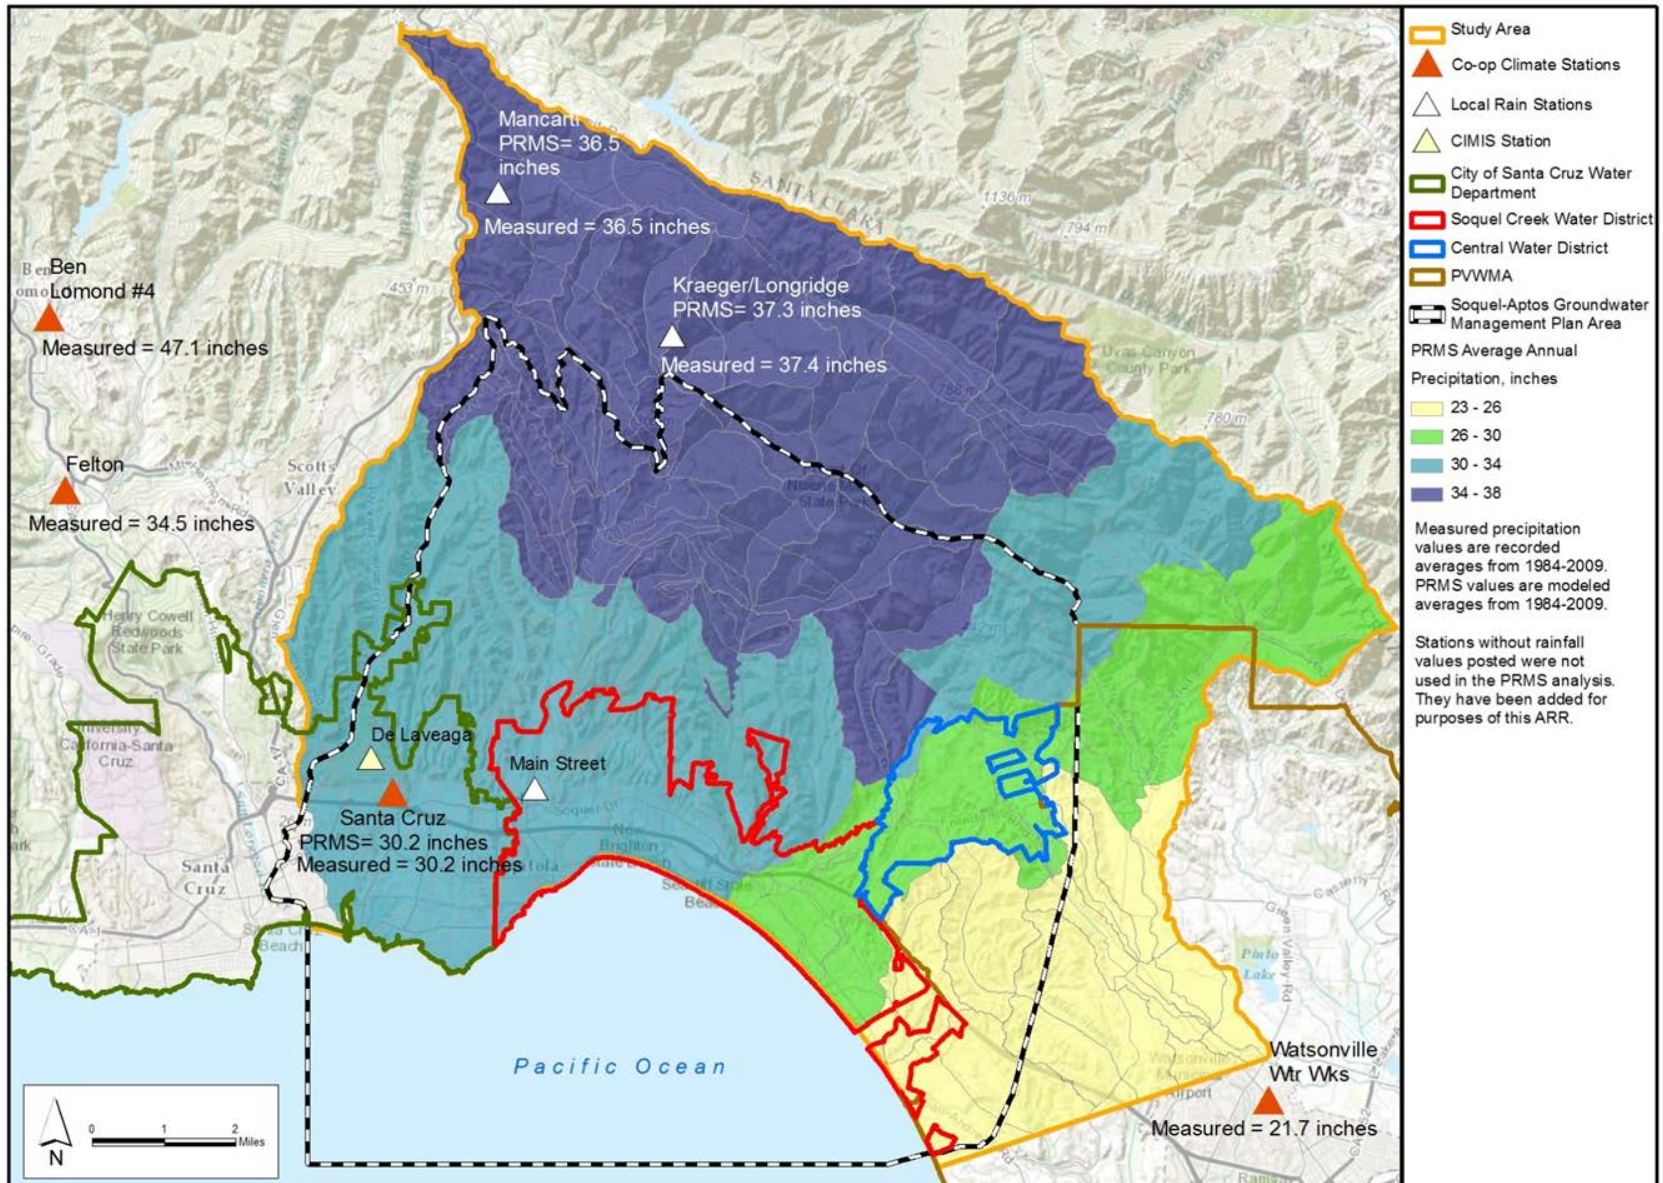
Mancarti
PRMS= 36.5 inches
Measured = 36.5 inches

Kraeger/Longridge
PRMS= 37.3 inches
Measured = 37.4 inches

Ben Lomond #4
Measured = 47.1 inches

Felton
Measured = 34.5 inches

De Laveaga

Main Street

Santa Cruz
PRMS= 30.2 inches
Measured = 30.2 inches

Watsonville Wtr Wks
Measured = 21.7 inches

Pacific Ocean

SANTA CLARA
1130 m
794 m
453 m
788 m
780 m
Uvas Canyon County Park
Scotts Valley
Henry Cowell Redwoods State Park
University California-Santa Cruz
Santa Cruz
New Brighton State Beach
Seacliff State Beach
Pinto Lake
Watsonville Airport

0 1 2 Miles
N

Study Area
Co-op Climate Stations
Local Rain Stations
CIMIS Station
City of Santa Cruz Water Department
Soquel Creek Water District
Central Water District
PVWMA
Soquel-Aptos Groundwater Management Plan Area
PRMS Average Annual Precipitation, inches
23 - 26
26 - 30
30 - 34
34 - 38

Measured precipitation values are recorded averages from 1984-2009. PRMS values are modeled averages from 1984-2009.

Stations without rainfall values posted were not used in the PRMS analysis. They have been added for purposes of this ARR.